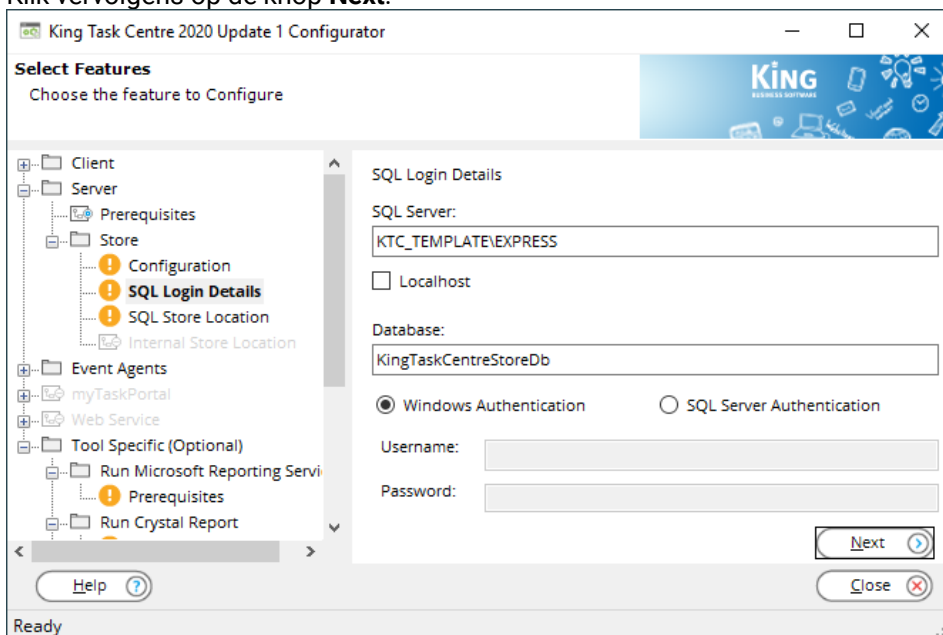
Klik vervolgens op de knop **Next**.

King Task Centre 2020 Update 1 Configurator

Select Features
Choose the feature to Configure

KiNG BUSINESS SOFTWARE

Client
Server
Prerequisites
Store
Configuration
SQL Login Details
SQL Store Location
Internal Store Location
Event Agents
myTaskPortal
Web Service
Tool Specific (Optional)
Run Microsoft Reporting Servi
Prerequisites
Run Crystal Report

SQL Login Details

SQL Server:
KTC_TEMPLATE\EXPRESS

Localhost

Database:
KingTaskCentreStoreDb

Windows Authentication
SQL Server Authentication

Username:
Password:

Next

Help

Close

Ready